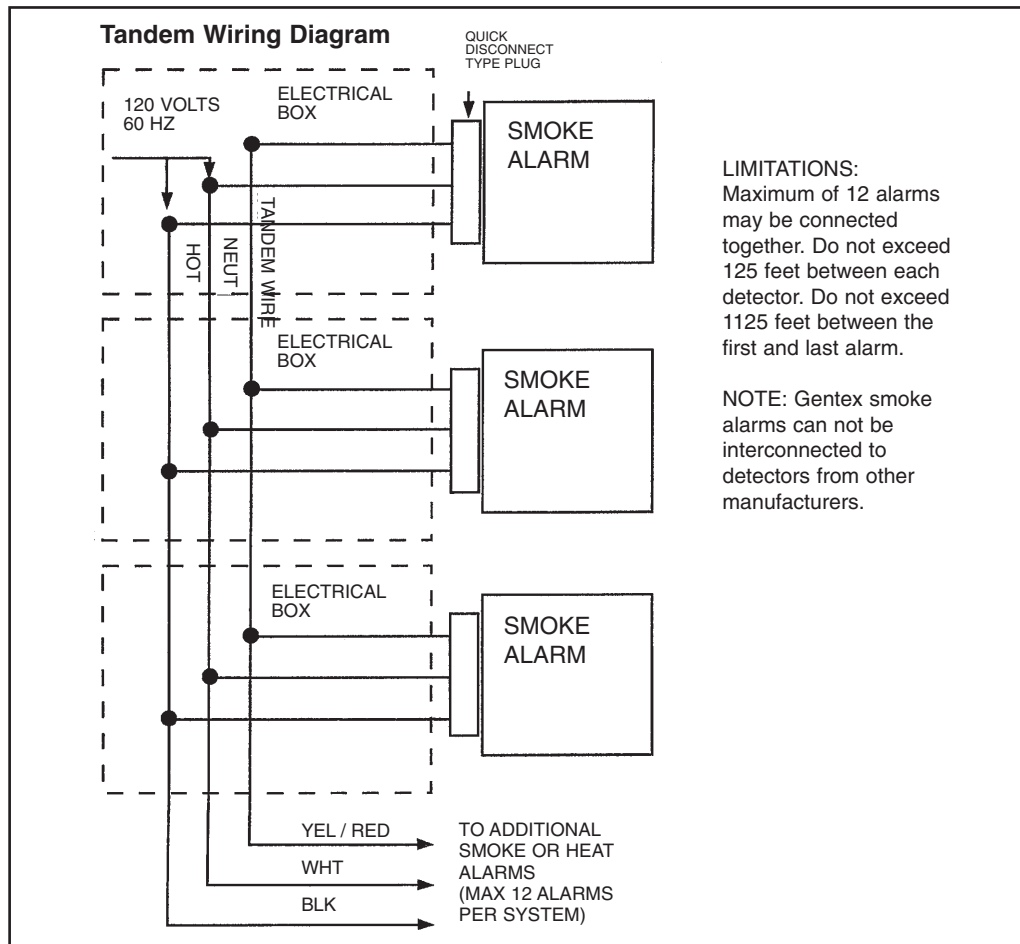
Tandem Wiring Diagram

QUICK DISCONNECT TYPE PLUG

120 VOLTS 60 HZ

ELECTRICAL BOX

SMOKE ALARM

HOT

NEUT

TANDEM WIRE

LIMITATIONS: Maximum of 12 alarms may be connected together. Do not exceed 125 feet between each detector. Do not exceed 1125 feet between the first and last alarm.

NOTE: Gentex smoke alarms can not be interconnected to detectors from other manufacturers.

ELECTRICAL BOX

SMOKE ALARM

ELECTRICAL BOX

SMOKE ALARM

YEL / RED

WHT

BLK

TO ADDITIONAL SMOKE OR HEAT ALARMS (MAX 12 ALARMS PER SYSTEM)